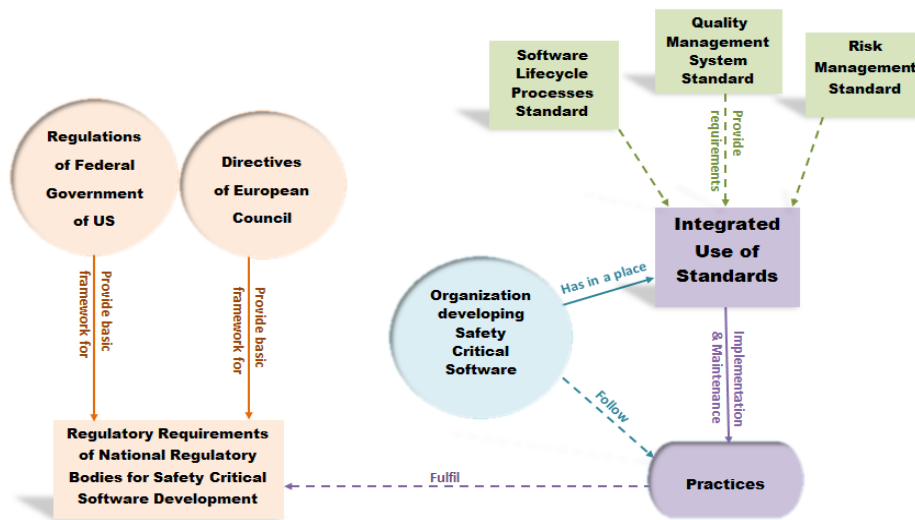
Software Lifecycle Processes Standard

Quality Management System Standard

Risk Management Standard

Provide requirements

Regulations of Federal Government of US

Directives of European Council

Integrated Use of Standards

Provide basic framework for

Provide basic framework for

Organization developing Safety Critical Software

Has in a place

Implementation & Maintenance

Follow

Regulatory Requirements of National Regulatory Bodies for Safety Critical Software Development

Fulfil

Practices